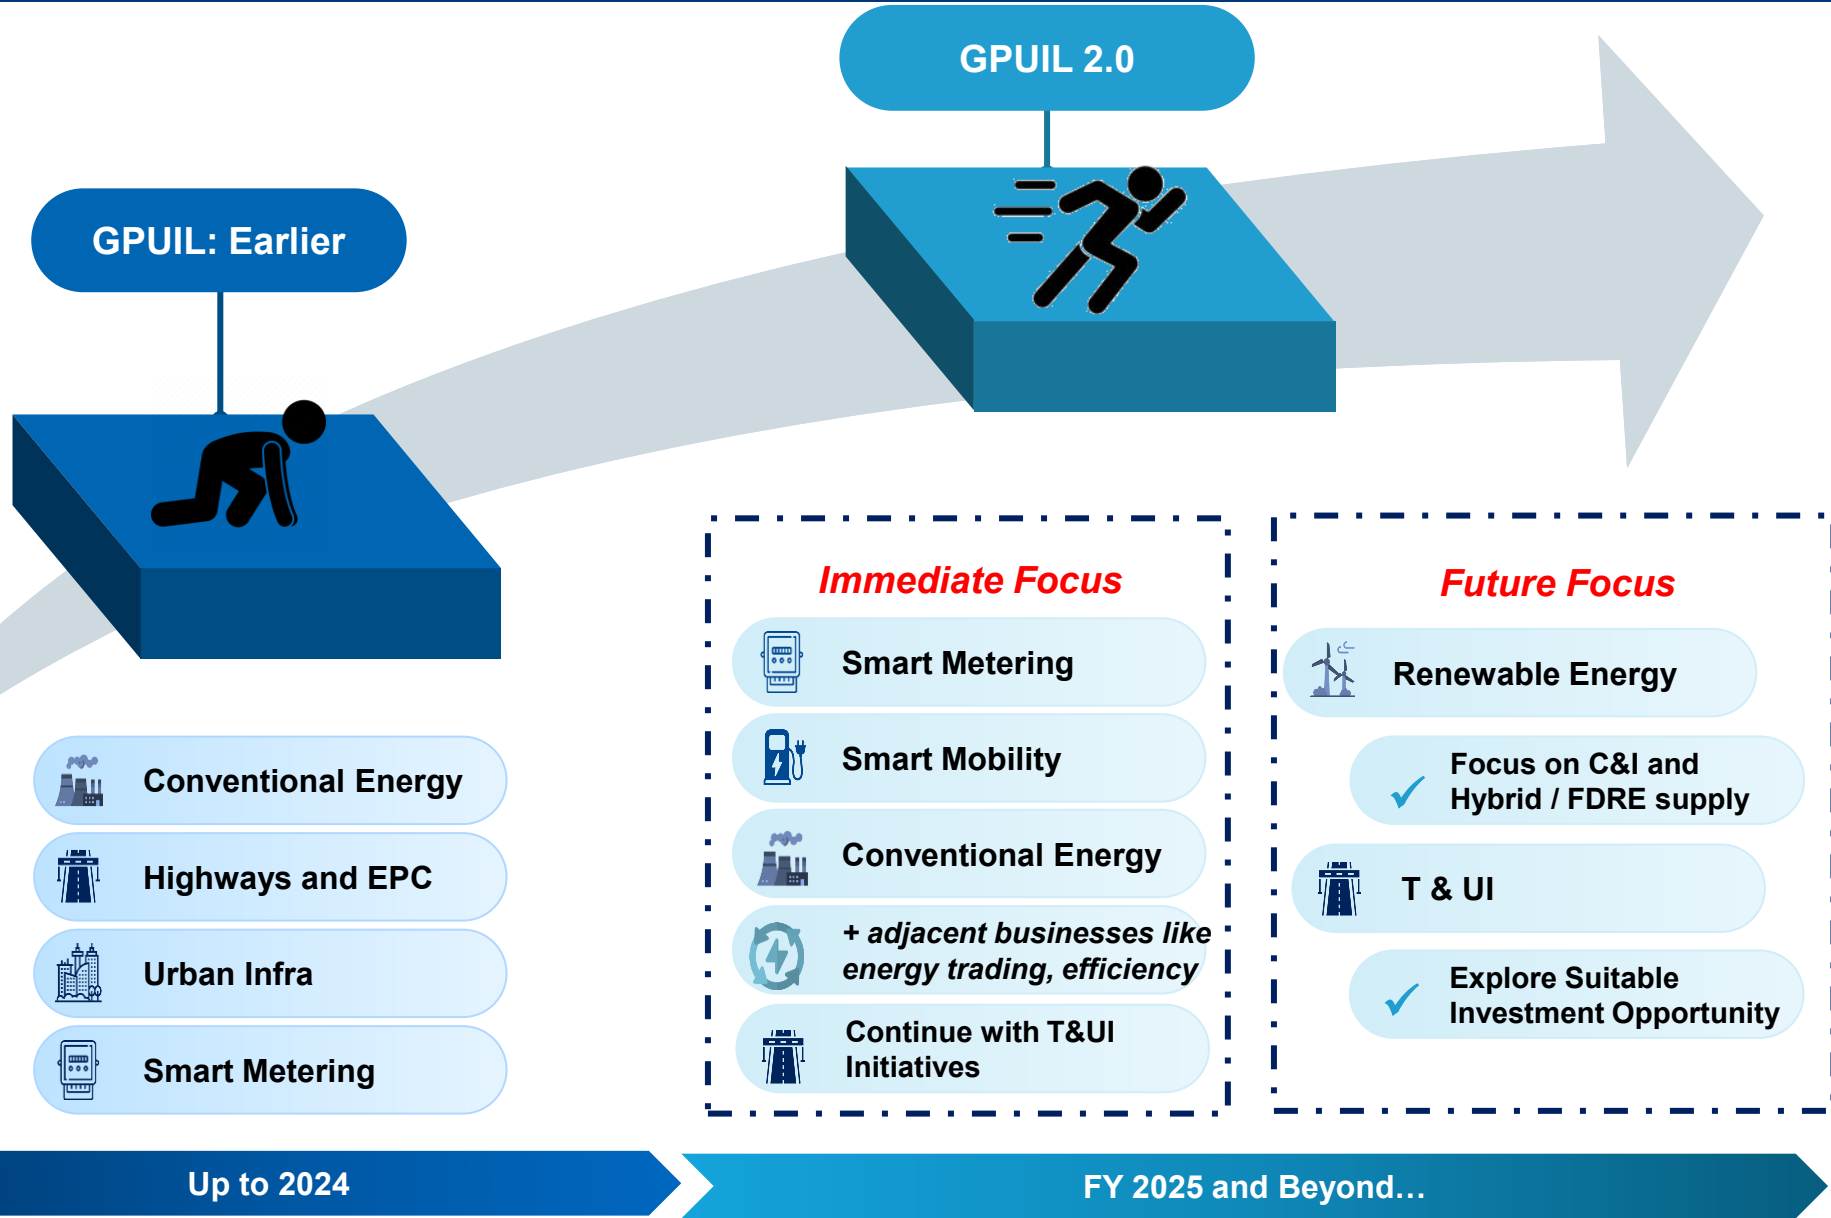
GPUIL 2.0

GPUIL: Earlier

Conventional Energy

Highways and EPC

Urban Infra

Smart Metering

Immediate Focus

Smart Metering

Smart Mobility

Conventional Energy

+ adjacent businesses like energy trading, efficiency

Continue with T&UI Initiatives

Future Focus

Renewable Energy

Focus on C&I and Hybrid / FDRE supply

T & UI

Explore Suitable Investment Opportunity

Up to 2024

FY 2025 and Beyond…